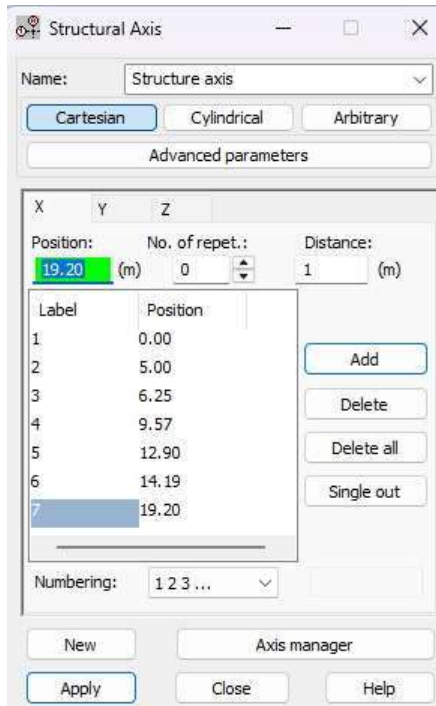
Structural Axis

Name: Structure axis

Cartesian Cylindrical Arbitrary

Advanced parameters

X Y Z

Position: No. of repet.: Distance:

19.20 (m) 0 1 (m)

| Label | Position |
|---|---|
| 1 | 0.00 |
| 2 | 5.00 |
| 3 | 6.25 |
| 4 | 9.57 |
| 5 | 12.90 |
| 6 | 14.19 |
| 7 | 19.20 |

Add

Delete

Delete all

Single out

Numbering: 1 2 3 ...

New

Axis manager

Apply

Close

Help